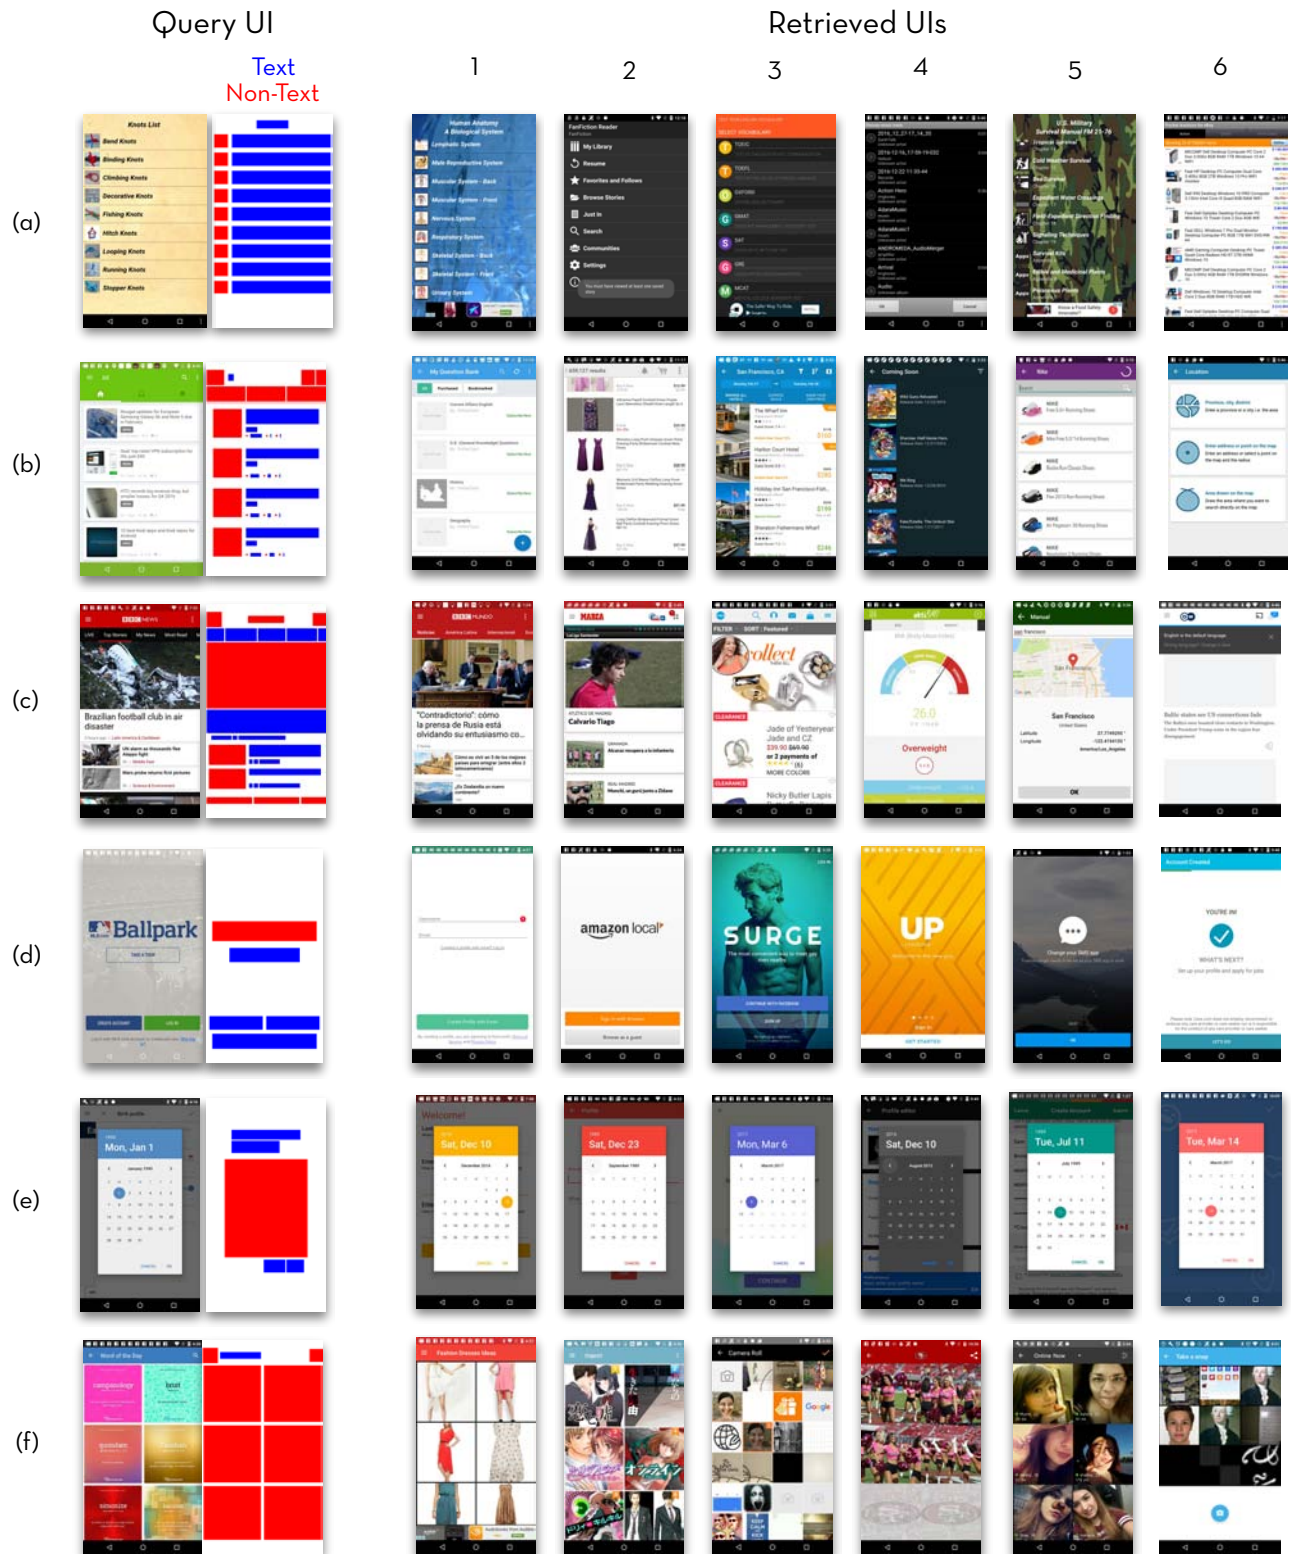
Query UI

Text
Non-Text

Retrieved UIs

1 2 3 4 5 6

(a)

Knots List
Bend Knots
Binding Knots
Climbing Knots
Decorative Knots
Fishing Knots
Hitch Knots
Looping Knots
Running Knots
Stopper Knots

Human Anatomy & Biological System
Lymphatic System
Male Reproductive System
Muscular System - Back
Muscular System - Front
Nervous System
Respiratory System
Skeletal System - Back
Skeletal System - Front
Urinary System

FanFiction Reader
My Library
Resume
Favorites and Follows
Browse Stories
Just In
Search
Communities
Settings

U.S. Military Survival Manual FM 21-76

(b)

(c)

Brazilian football club in air disaster

"Contradictorio": cómo la prensa de Rusia está olvidando su entusiasmo co...

Calvario Tiago

Jade of Yesteryear Jade and CZ

Overweight

San Francisco

(d)

Ballpark

amazon local

SURGE

UP

(e)

Mon, Jan 1

Sat, Dec 10

Sat, Dec 23

Mon, Mar 6

Sat, Dec 10

Tue, Jul 11

Tue, Mar 14

(f)